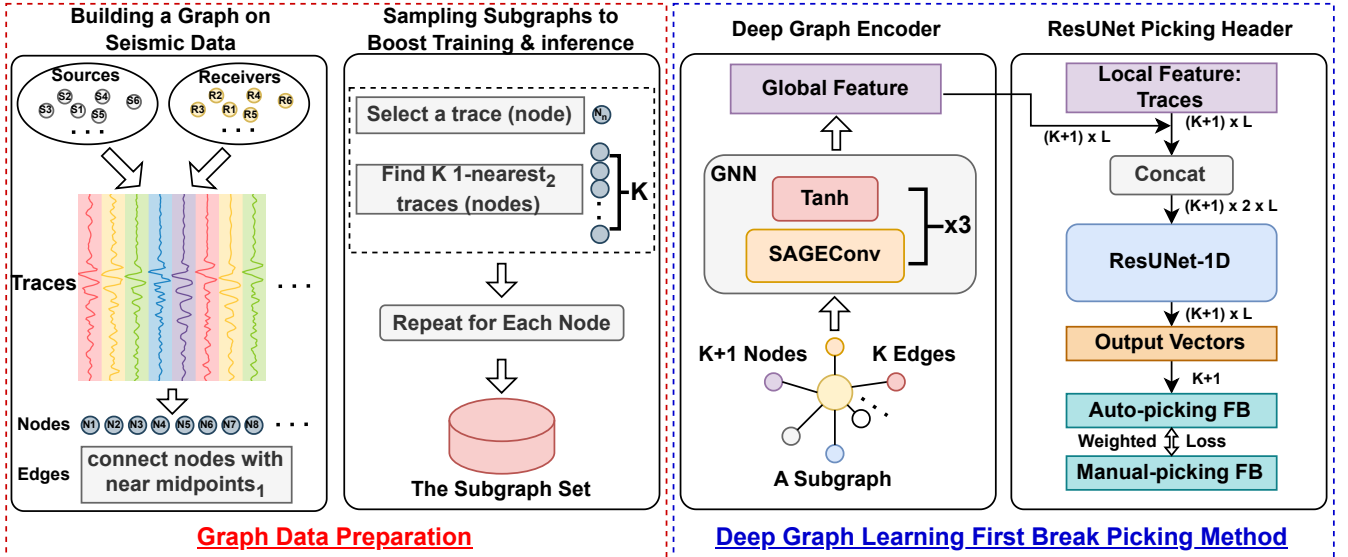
Building a Graph on Seismic Data

Sources
S2 S4 S3 S1 S6 S5
. . .

Receivers
R2 R4 R3 R1 R6 R5
. . .

Traces
. . .

Nodes N1 N2 N3 N4 N5 N6 N7 N8 . . .

Edges
connect nodes with near midpoints$_1$

Sampling Subgraphs to Boost Training & inference

Select a trace (node) $N_n$

Find K 1-nearest$_2$ traces (nodes)
K

Repeat for Each Node

The Subgraph Set

Graph Data Preparation

Deep Graph Encoder

Global Feature

GNN
Tanh
SAGEConv
x3

K+1 Nodes
K Edges
A Subgraph

ResUNet Picking Header

Local Feature: Traces

(K+1) x L
(K+1) x L

Concat

(K+1) x 2 x L

ResUNet-1D

(K+1) x L

Output Vectors

K+1

Auto-picking FB

Weighted Loss

Manual-picking FB

Deep Graph Learning First Break Picking Method